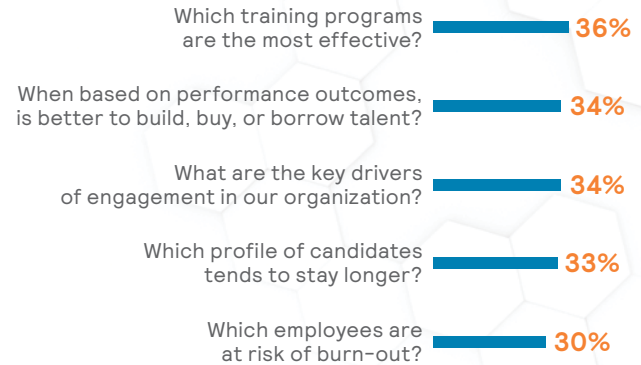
Which training programs are the most effective? 36%

When based on performance outcomes, is better to build, buy, or borrow talent? 34%

What are the key drivers of engagement in our organization? 34%

Which profile of candidates tends to stay longer? 33%

Which employees are at risk of burn-out? 30%